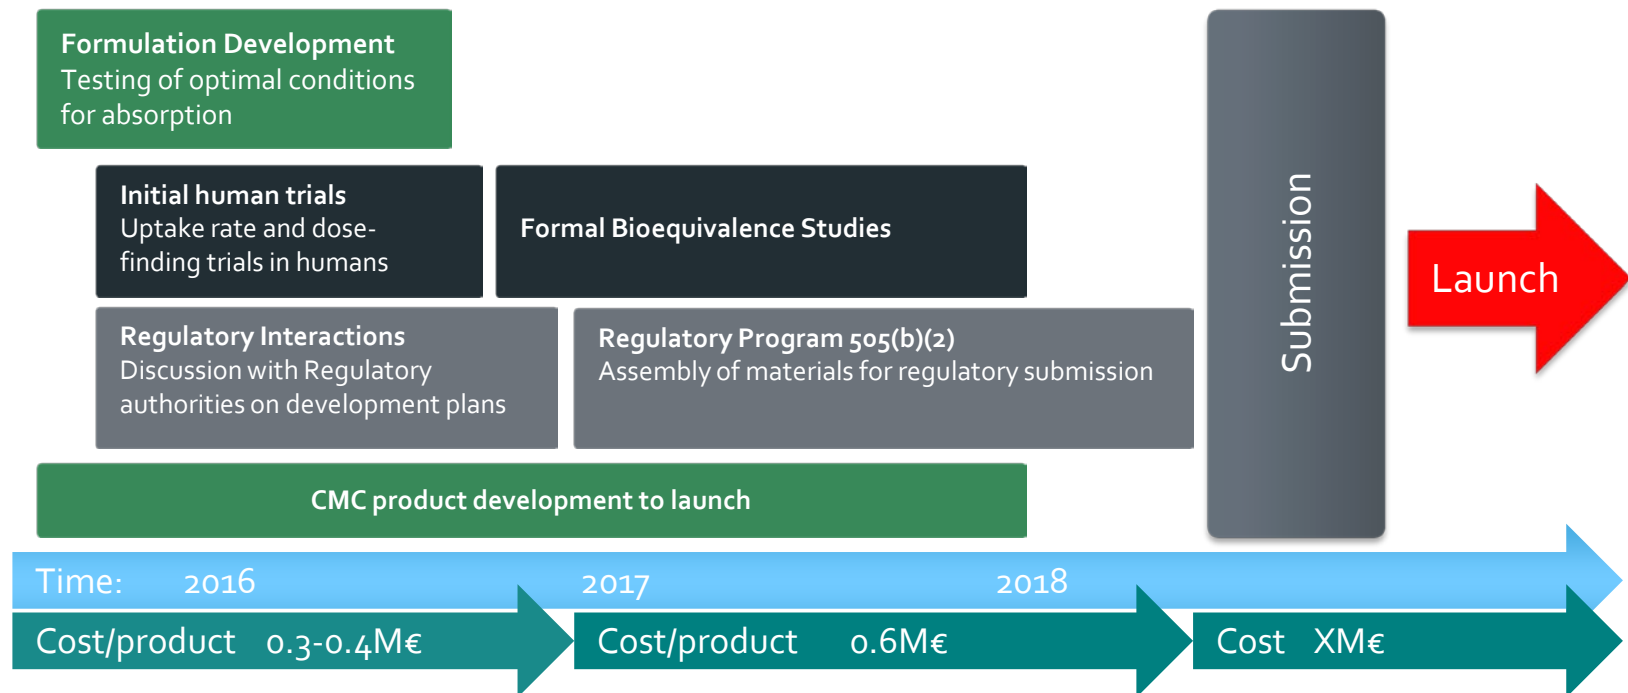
**Formulation Development**
Testing of optimal conditions for absorption

**Initial human trials**
Uptake rate and dose-finding trials in humans

**Formal Bioequivalence Studies**

Submission

Launch

**Regulatory Interactions**
Discussion with Regulatory authorities on development plans

**Regulatory Program 505(b)(2)**
Assembly of materials for regulatory submission

**CMC product development to launch**

Time: 2016 2017 2018

Cost/product 0.3-0.4M€

Cost/product 0.6M€

Cost XM€